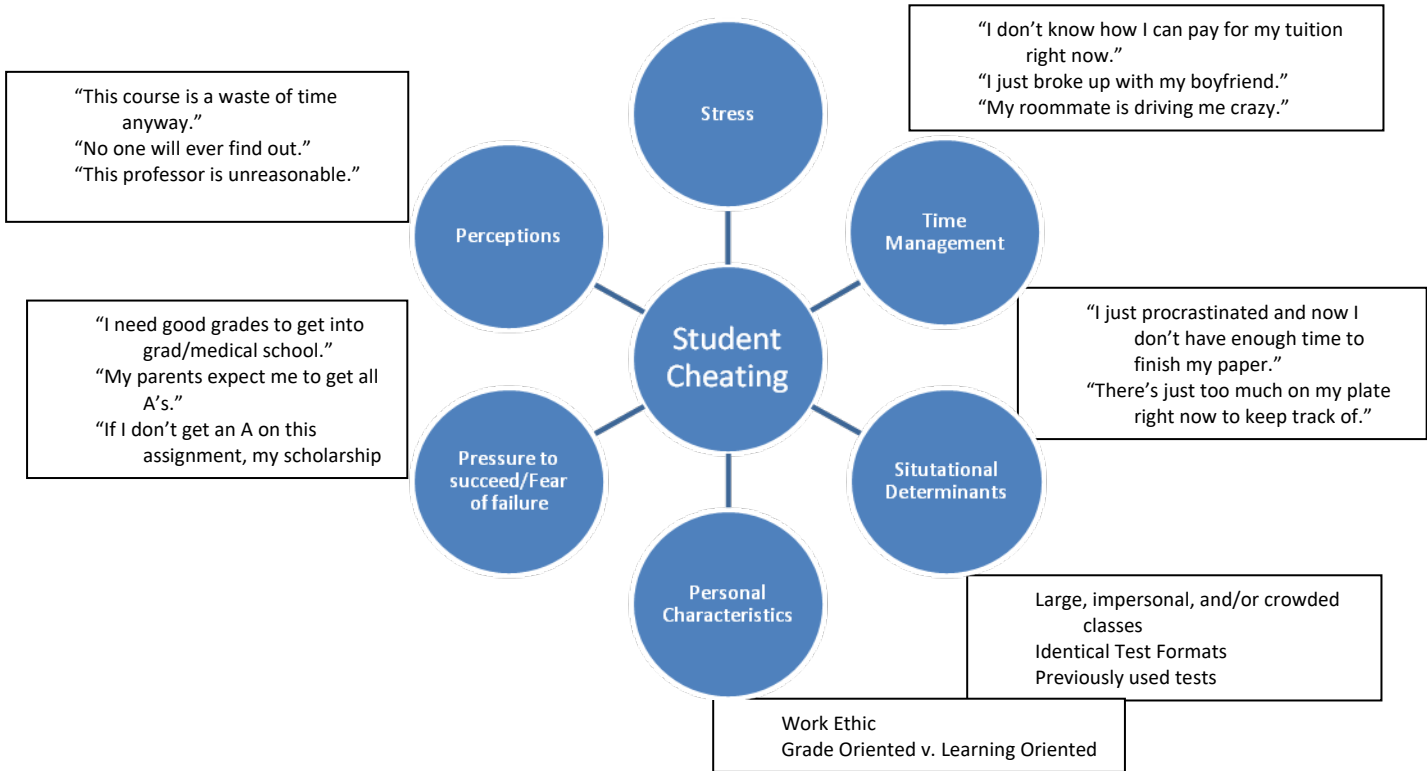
“This course is a waste of time anyway.”
“No one will ever find out.”
“This professor is unreasonable.”

Stress

“I don’t know how I can pay for my tuition right now.”
“I just broke up with my boyfriend.”
“My roommate is driving me crazy.”

Perceptions

Time Management

Student Cheating

“I need good grades to get into grad/medical school.”
“My parents expect me to get all A’s.”
“If I don’t get an A on this assignment, my scholarship

“I just procrastinated and now I don’t have enough time to finish my paper.”
“There’s just too much on my plate right now to keep track of.”

Pressure to succeed/Fear of failure

Situtational Determinants

Personal Characteristics

Large, impersonal, and/or crowded classes
Identical Test Formats
Previously used tests

Work Ethic
Grade Oriented v. Learning Oriented